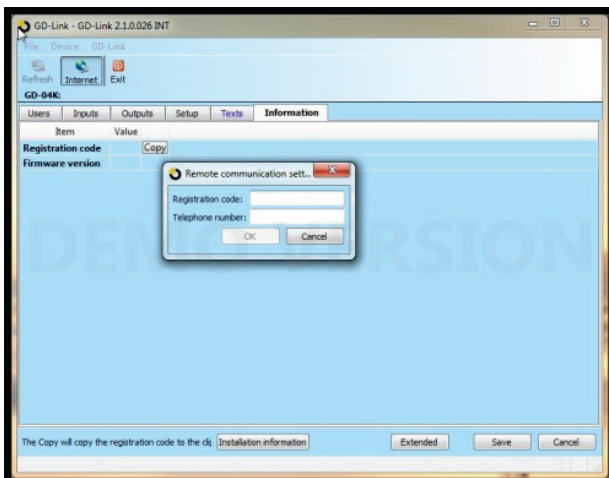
GD-Link - GD-Link 2.1.0.026 INT

File Device GD-Link

Refresh Internet Exit

GD-04K:

Users Inputs Outputs Setup Texts Information

| Item | Value |
|---|---|
| Registration code | Copy |
| Firmware version | |

Remote communication sett...

Registration code:

Telephone number:

OK Cancel

DEMO VERSION

The Copy will copy the registration code to the cli Installation information Extended Save Cancel